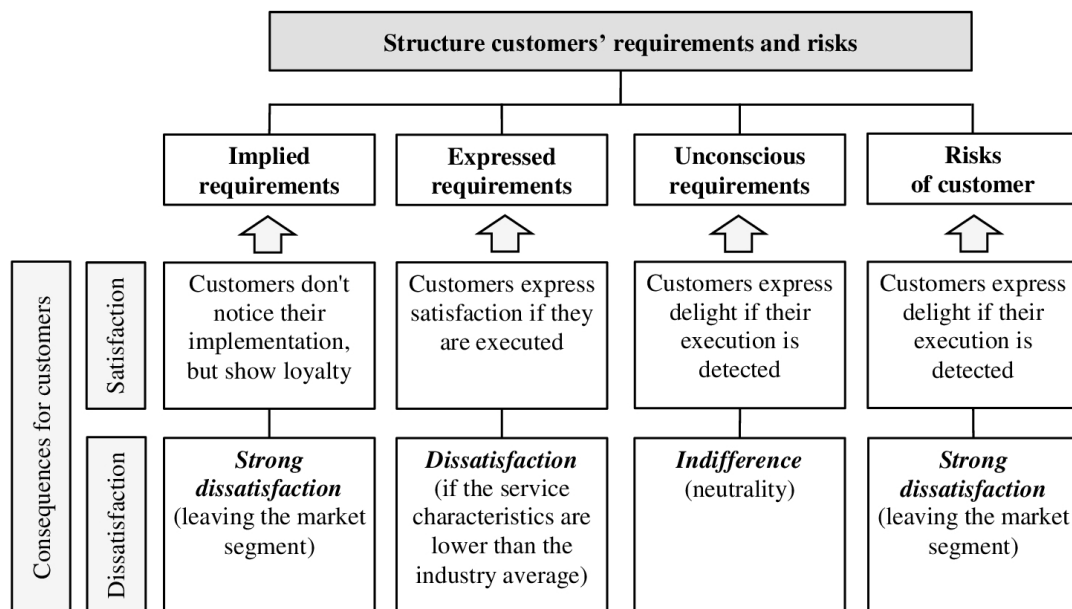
Structure customers' requirements and risks

Implied requirements

Expressed requirements

Unconscious requirements

Risks of customer

Consequences for customers

Satisfaction

Customers don't notice their implementation, but show loyalty

Customers express satisfaction if they are executed

Customers express delight if their execution is detected

Customers express delight if their execution is detected

Dissatisfaction

*Strong dissatisfaction* (leaving the market segment)

*Dissatisfaction* (if the service characteristics are lower than the industry average)

*Indifference* (neutrality)

*Strong dissatisfaction* (leaving the market segment)